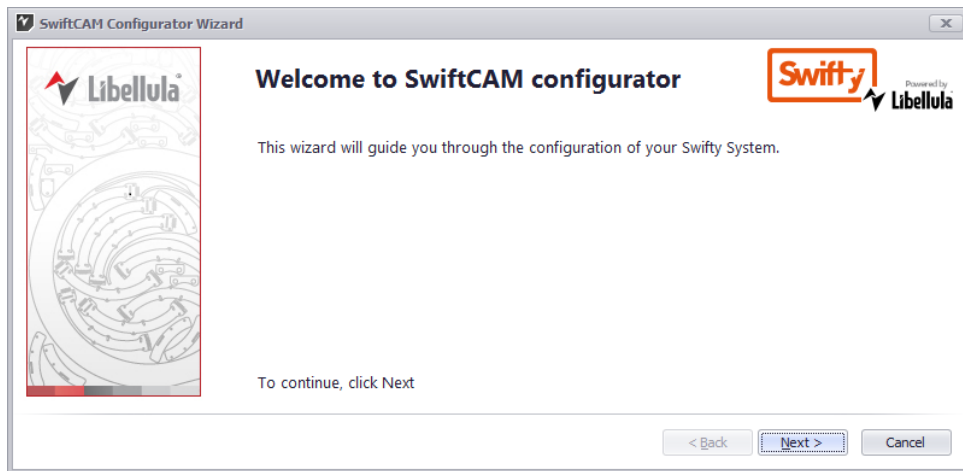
SwiftCAM Configurator Wizard

Libellula

Welcome to SwiftCAM configurator

Swifty

Powered by Libellula

This wizard will guide you through the configuration of your Swifty System.

To continue, click Next

< Back

Next >

Cancel